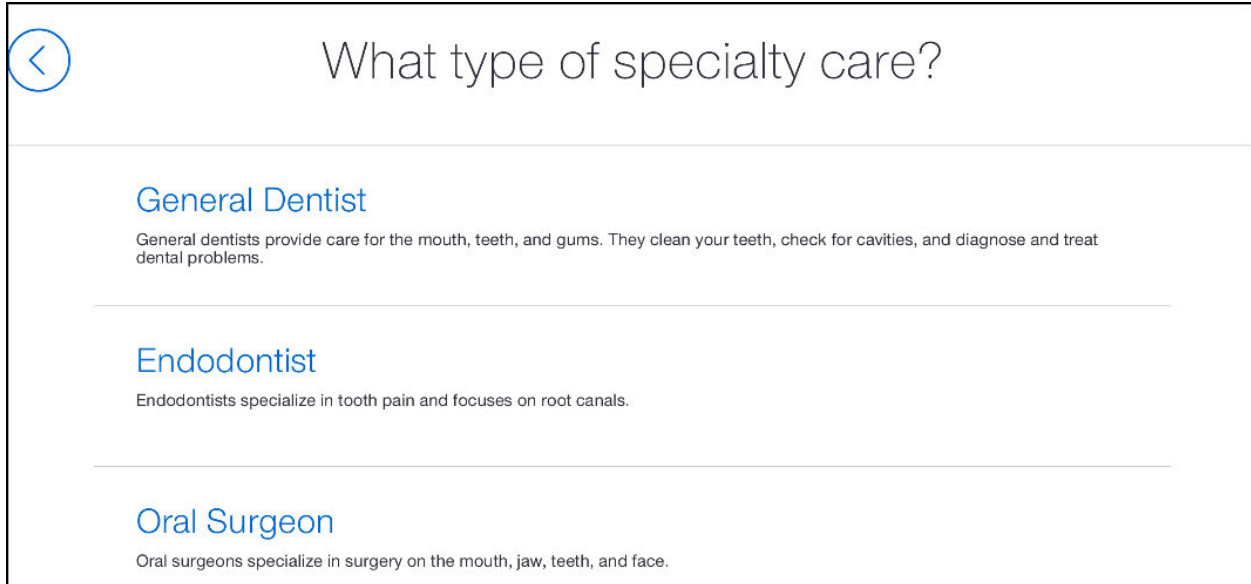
What type of specialty care?

General Dentist

General dentists provide care for the mouth, teeth, and gums. They clean your teeth, check for cavities, and diagnose and treat dental problems.

Endodontist

Endodontists specialize in tooth pain and focuses on root canals.

Oral Surgeon

Oral surgeons specialize in surgery on the mouth, jaw, teeth, and face.